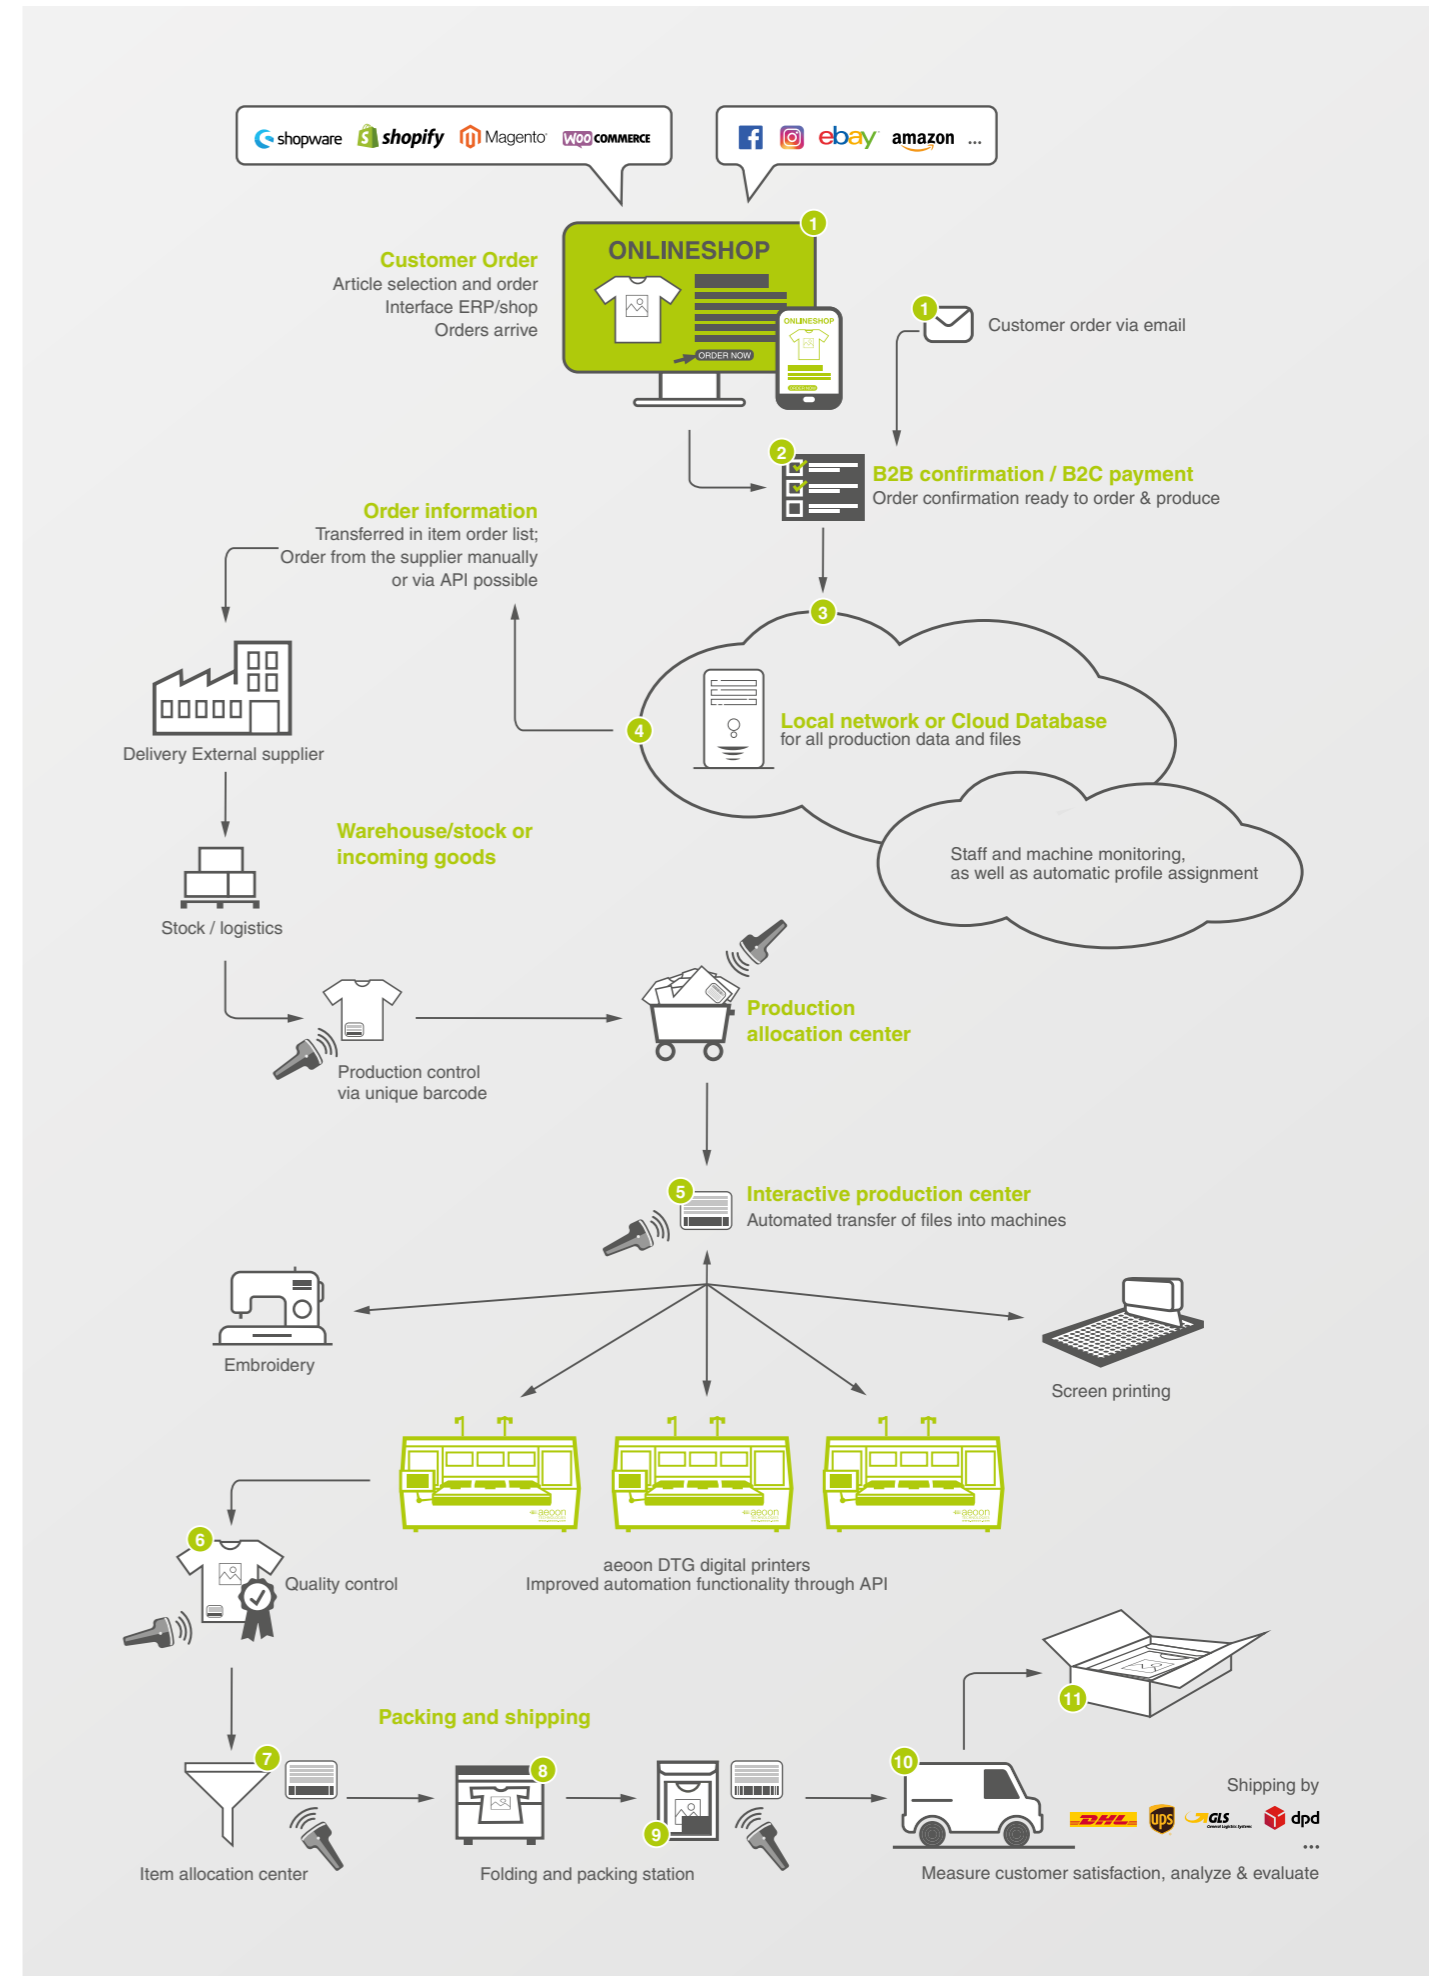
shopware shopify Magento WOO COMMERCE

ebay amazon ...

1

ONLINESHOP

ORDER NOW

ONLINESHOP

Customer Order
Article selection and order
Interface ERP/shop
Orders arrive

1

Customer order via email

2

B2B confirmation / B2C payment
Order confirmation ready to order & produce

Order information
Transferred in item order list;
Order from the supplier manually
or via API possible

3

4

Local network or Cloud Database
for all production data and files

Delivery External supplier

Staff and machine monitoring,
as well as automatic profile assignment

Warehouse/stock or
incoming goods

Stock / logistics

Production
allocation center

Production control
via unique barcode

5

Interactive production center
Automated transfer of files into machines

Embroidery

Screen printing

aeoon aeoon aeoon

6

Quality control

aeoon DTG digital printers
Improved automation functionality through API

Packing and shipping

11

7

8

9

10

Shipping by

DHL ups GLS dpd

...

Item allocation center

Folding and packing station

Measure customer satisfaction, analyze & evaluate